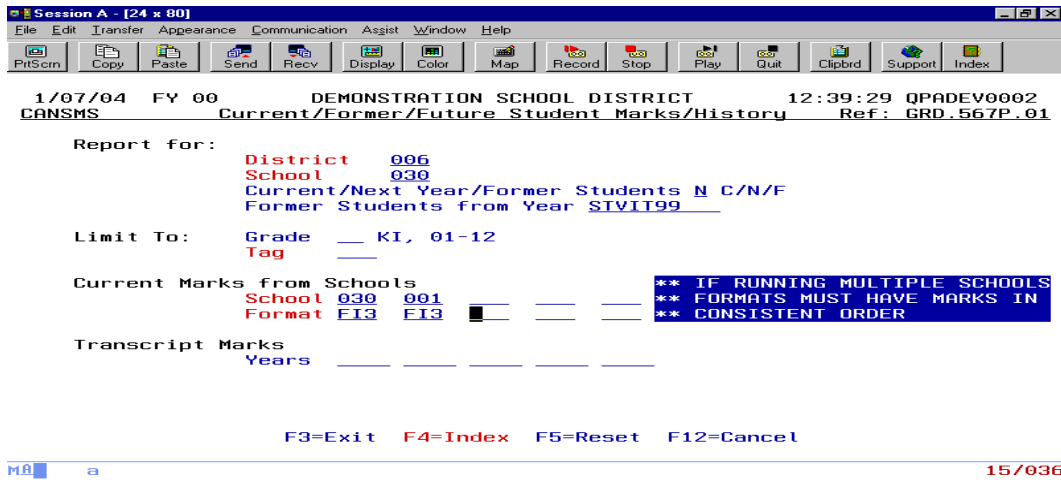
Session A - [24 x 80]

File Edit Transfer Appearance Communication Assist Window Help

PrtScrn Copy Paste Send Recv Display Color Map Record Stop Play Quit Clipbrd Support Index

1/07/04 FY 00 DEMONSTRATION SCHOOL DISTRICT 12:39:29 QPADEV0002
CANSMS Current/Former/Future Student Marks/History Ref: GRD.567P.01

Report for:
District 006
School 030
Current/Next Year/Former Students N C/N/F
Former Students from Year STVIT99

Limit To: Grade KI, 01-12
Tag

Current Marks from Schools
School 030 001
Format FI3 FI3

** IF RUNNING MULTIPLE SCHOOLS
** FORMATS MUST HAVE MARKS IN
** CONSISTENT ORDER

Transcript Marks
Years

F3=Exit F4=Index F5=Reset F12=Cancel

MA a 15/036